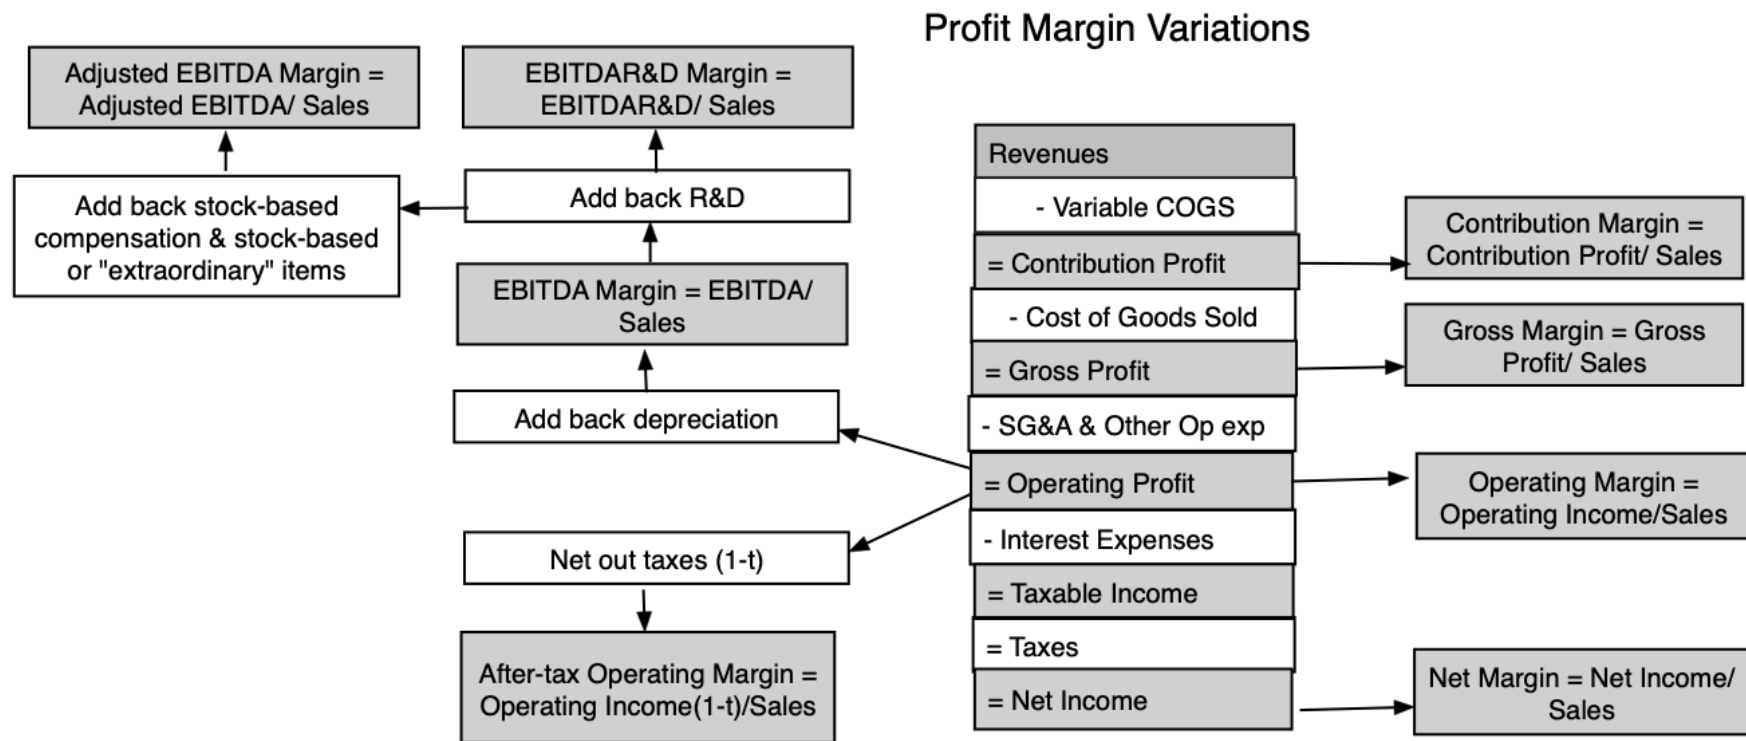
Profit Margin Variations

Adjusted EBITDA Margin = Adjusted EBITDA/ Sales

EBITDAR&D Margin = EBITDAR&D/ Sales

Add back stock-based compensation & stock-based or "extraordinary" items

Add back R&D

EBITDA Margin = EBITDA/ Sales

Add back depreciation

Net out taxes (1-t)

After-tax Operating Margin = Operating Income(1-t)/Sales

Revenues

- Variable COGS

= Contribution Profit

- Cost of Goods Sold

= Gross Profit

- SG&A & Other Op exp

= Operating Profit

- Interest Expenses

= Taxable Income

= Taxes

= Net Income

Contribution Margin = Contribution Profit/ Sales

Gross Margin = Gross Profit/ Sales

Operating Margin = Operating Income/Sales

Net Margin = Net Income/ Sales